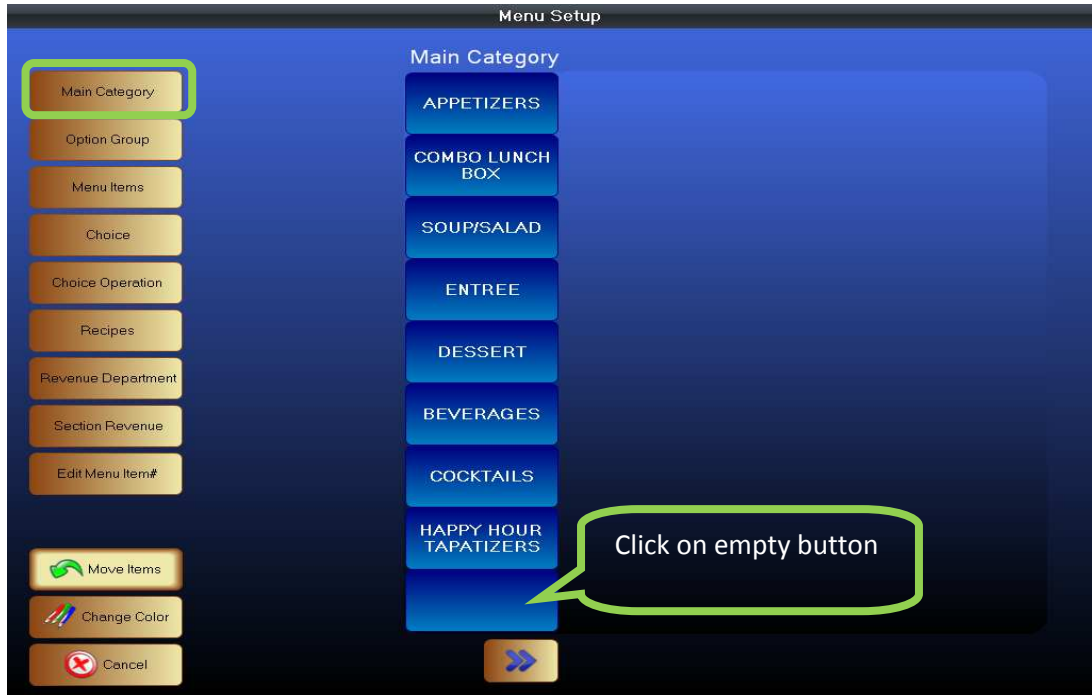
Menu Setup

Main Category
Option Group
Menu Items
Choice
Choice Operation
Recipes
Revenue Department
Section Revenue
Edit Menu Item#

Move Items
Change Color
Cancel

Main Category

APPETIZERS
COMBO LUNCH BOX
SOUP/SALAD
ENTREE
DESSERT
BEVERAGES
COCKTAILS
HAPPY HOUR TAPATIZERS

Click on empty button